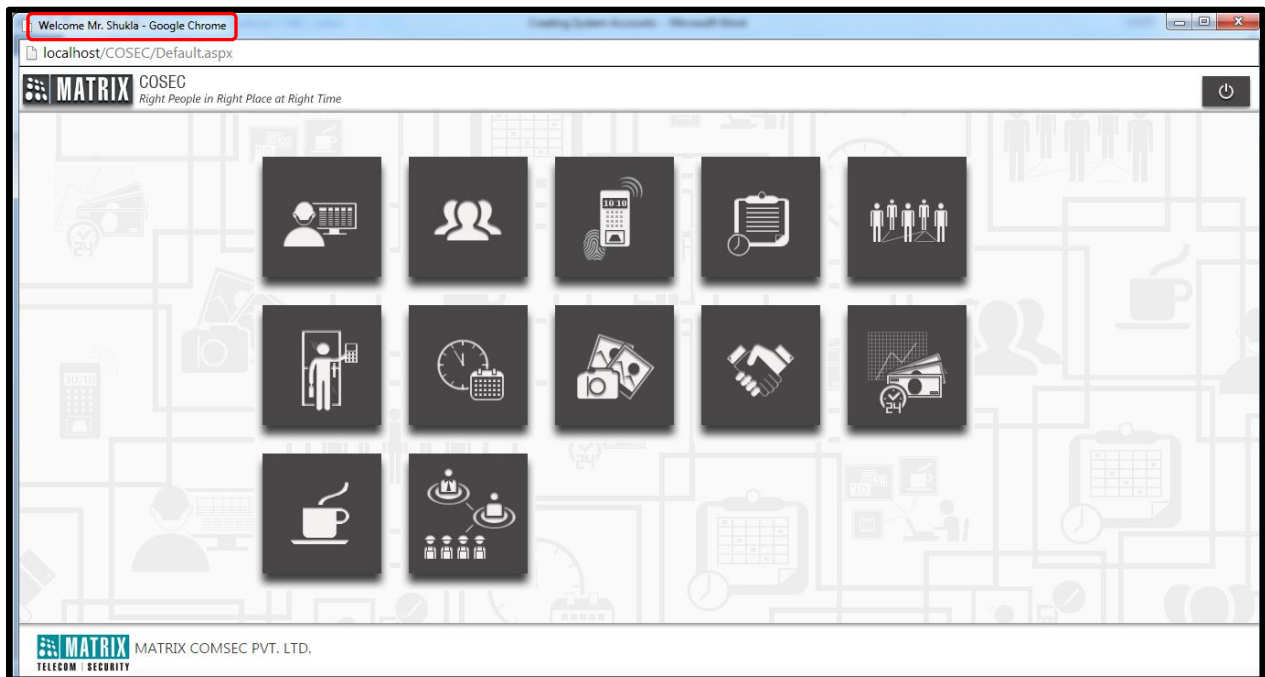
Welcome Mr. Shukla - Google Chrome

Creating System Accounts - Microsoft Word

localhost/COSEC/Default.aspx

MATRIX COSEC
Right People in Right Place at Right Time

10:10

MATRIX TELECOM | SECURITY MATRIX COMSEC PVT. LTD.